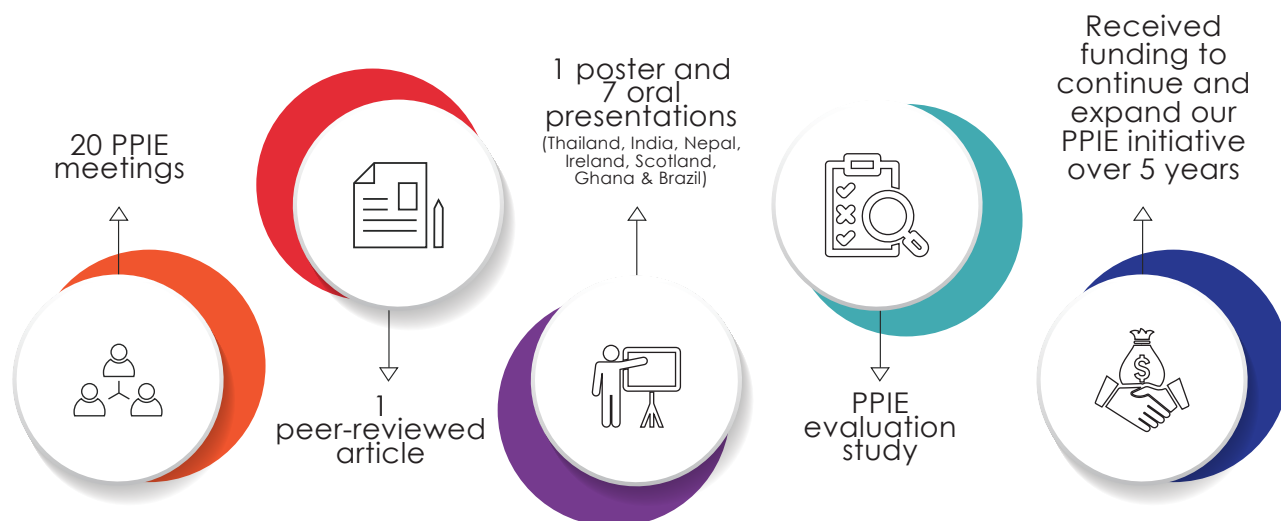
20 PPIE meetings

1 peer-reviewed article

1 poster and 7 oral presentations
(Thailand, India, Nepal, Ireland, Scotland, Ghana & Brazil)

PPIE evaluation study

Received funding to continue and expand our PPIE initiative over 5 years